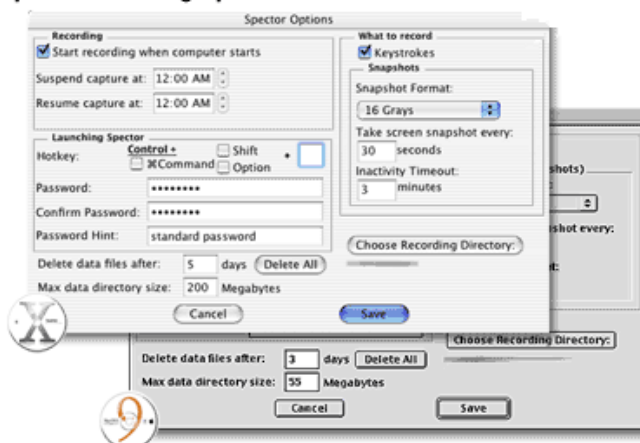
Spector Options

Recording
Start recording when computer starts
Suspend capture at: 12:00 AM
Resume capture at: 12:00 AM

Launching Spector
Hotkey: Control + ⌘Command Shift Option +
Password: ••••••••
Confirm Password: ••••••••
Password Hint: standard password

Delete data files after: 5 days Delete All
Max data directory size: 200 Megabytes

Cancel Save

What to record
Keystrokes
Snapshots
Snapshot Format:
16 Grays
Take screen snapshot every:
30 seconds
Inactivity Timeout:
3 minutes

Choose Recording Directory:

shots)
shot every:

Choose Recording Directory:
Delete data files after: 3 days Delete All
Max data directory size: 55 Megabytes
Cancel Save